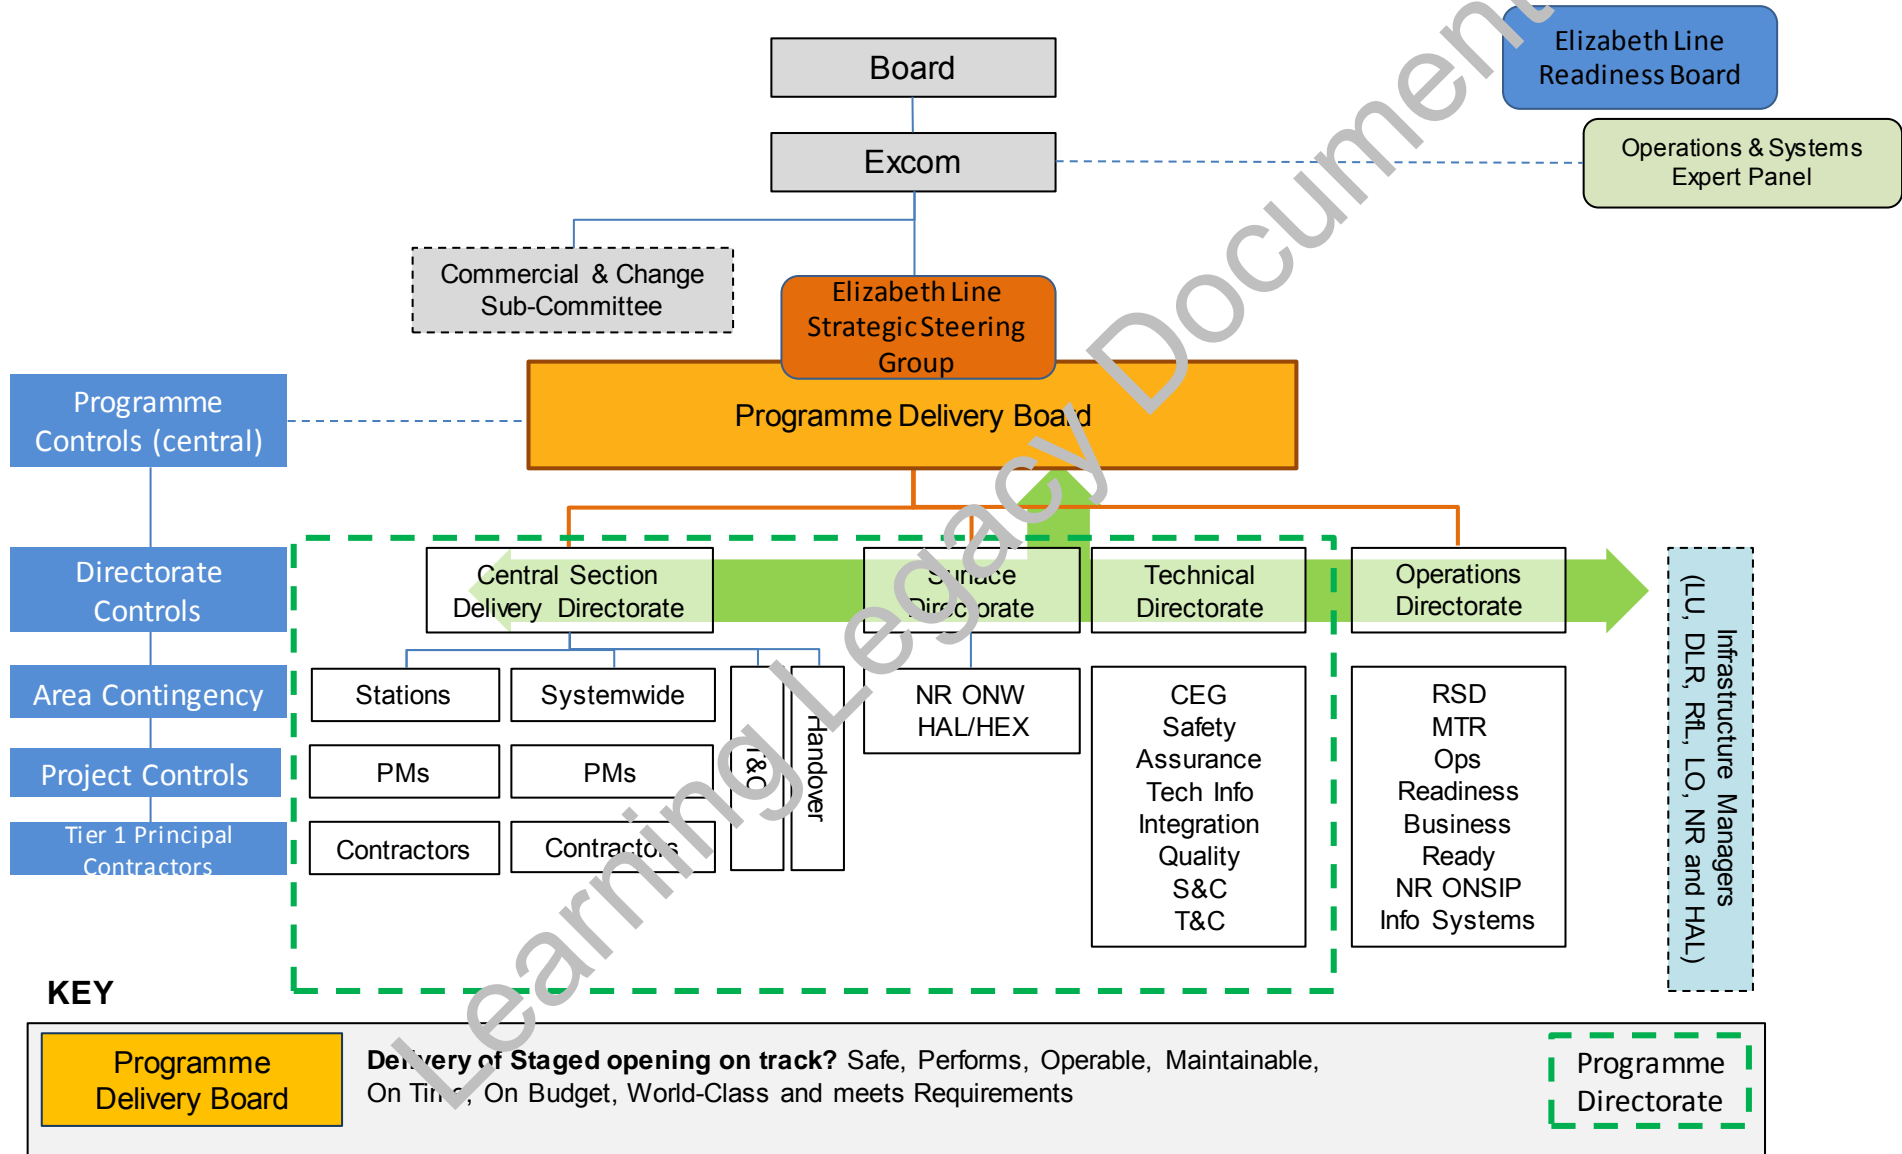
Board

Excom

Elizabeth Line Readiness Board

Operations & Systems Expert Panel

Commercial & Change Sub-Committee

Elizabeth Line Strategic Steering Group

Programme Controls (central)

Programme Delivery Board

Learning Legacy Document

Directorate Controls

Area Contingency

Project Controls

Tier 1 Principal Contractors

Central Section Delivery Directorate

Surface Directorate

Technical Directorate

Operations Directorate

Infrastructure Managers (LU, DLR, RfL, LO, NR and HAL)

Stations

Systemwide

T&C

Handover

NR ONW HAL/HEX

PMs

PMs

Contractors

Contractors

CEG
Safety
Assurance
Tech Info
Integration
Quality
S&C
T&C

RSD
MTR
Ops
Readiness
Business
Ready
NR ONSIP
Info Systems

KEY

Programme Delivery Board

Delivery of Staged opening on track? Safe, Performs, Operable, Maintainable, On Time, On Budget, World-Class and meets Requirements

Programme Directorate